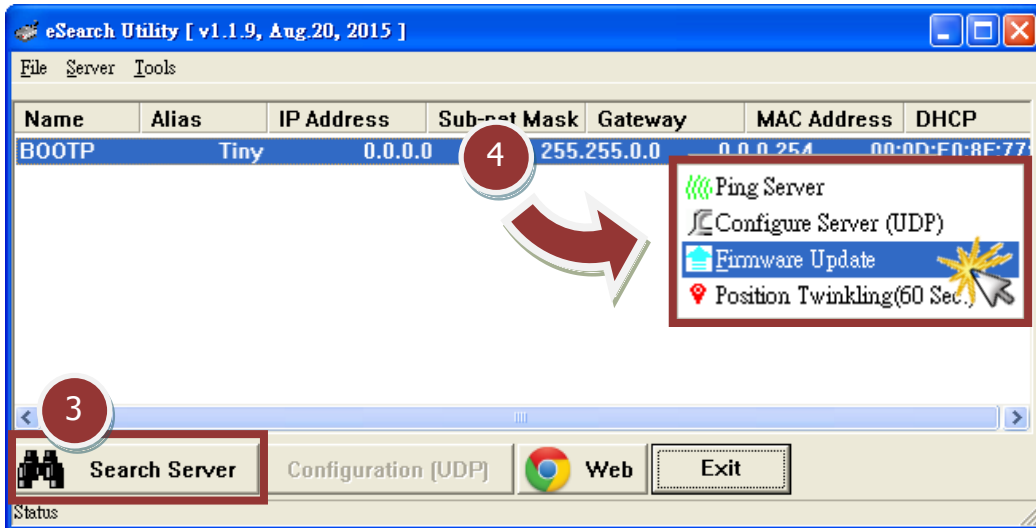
eSearch Utility [ v1.1.9, Aug.20, 2015 ]

File Server Tools

| Name | Alias | IP Address | Sub-net Mask | Gateway | MAC Address | DHCP |
|---|---|---|---|---|---|---|
| BOOTP | Tiny | 0.0.0.0 | 255.255.0.0 | 0.0.0.254 | 00:0D:E0:8E:77 | |

4

Ping Server
Configure Server (UDP)
Firmware Update
Position Twinkling(60 Sec.)

3

Search Server
Configuration (UDP)
Web
Exit

Status